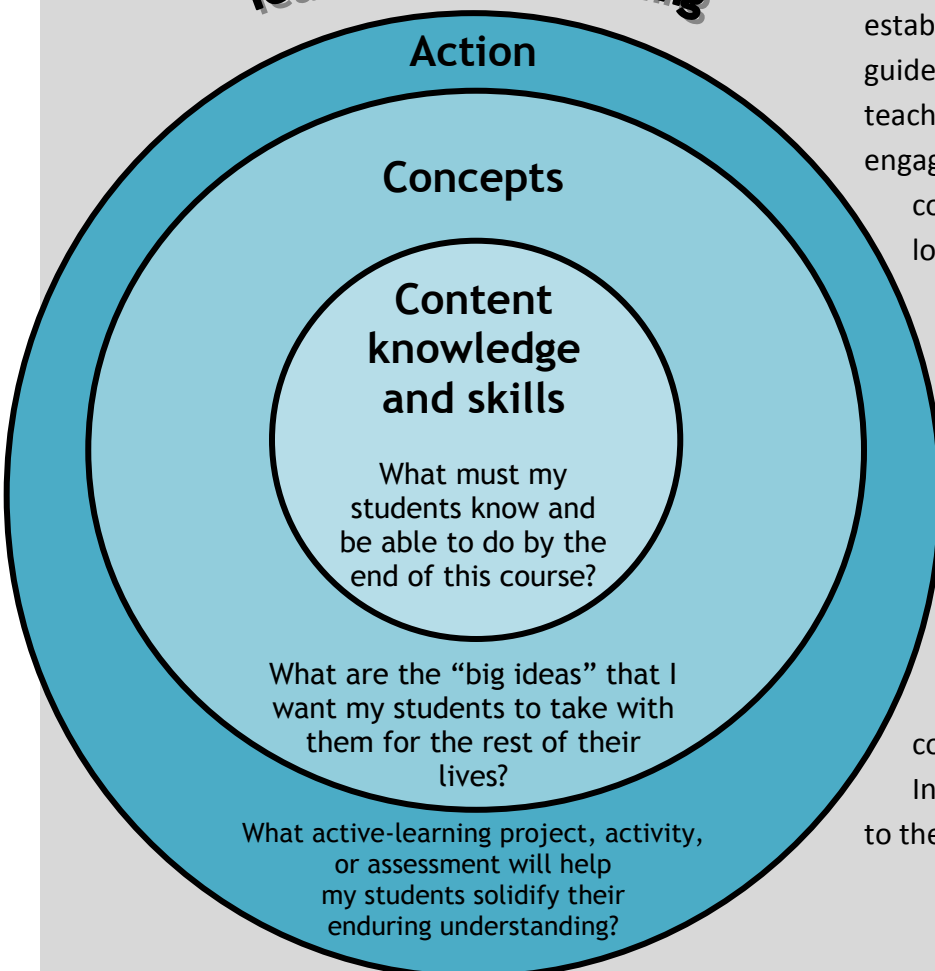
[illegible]

Action

Concepts

Content knowledge and skills

What must my students know and be able to do by the end of this course?

What are the “big ideas” that I want my students to take with them for the rest of their lives?

What active-learning project, activity, or assessment will help my students solidify their enduring understanding?

estab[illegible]
guide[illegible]
teach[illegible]
engag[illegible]
co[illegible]
lo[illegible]

co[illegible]
In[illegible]
to the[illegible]